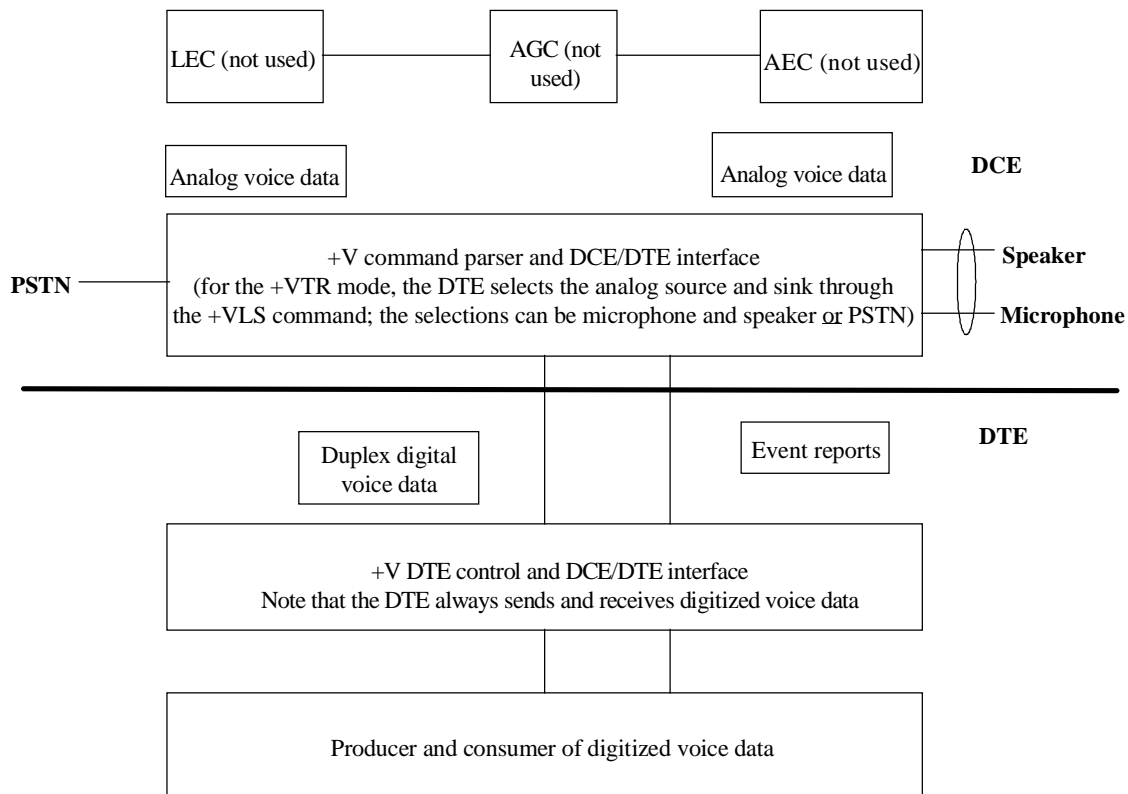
LEC (not used)

AGC (not used)

AEC (not used)

Analog voice data

Analog voice data

DCE

PSTN

+V command parser and DCE/DTE interface
(for the +VTR mode, the DTE selects the analog source and sink through the +VLS command; the selections can be microphone and speaker or PSTN)

Speaker

Microphone

DTE

Duplex digital voice data

Event reports

+V DTE control and DCE/DTE interface
Note that the DTE always sends and receives digitized voice data

Producer and consumer of digitized voice data